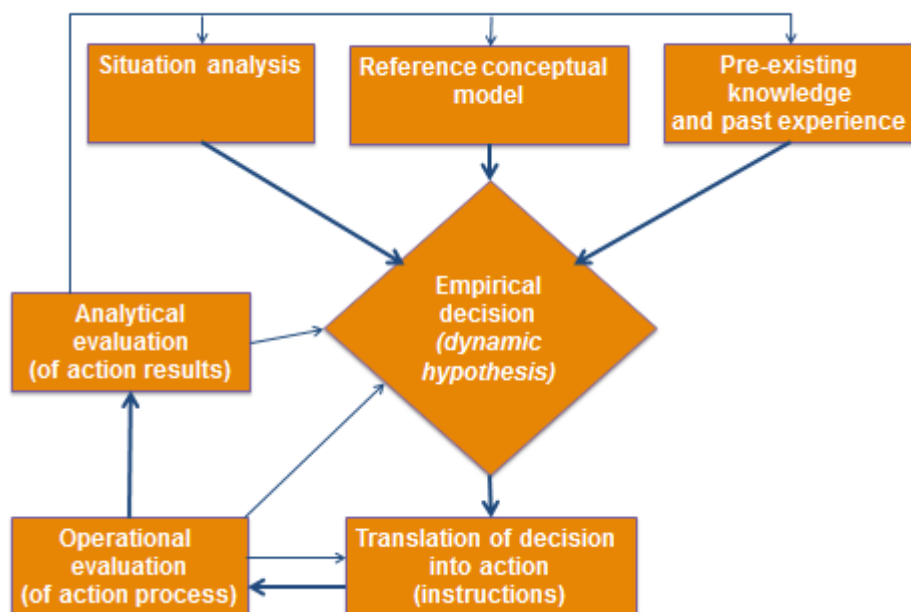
Situation analysis

Reference conceptual model

Pre-existing knowledge and past experience

Empirical decision *(dynamic hypothesis)*

Analytical evaluation (of action results)

Operational evaluation (of action process)

Translation of decision into action (instructions)